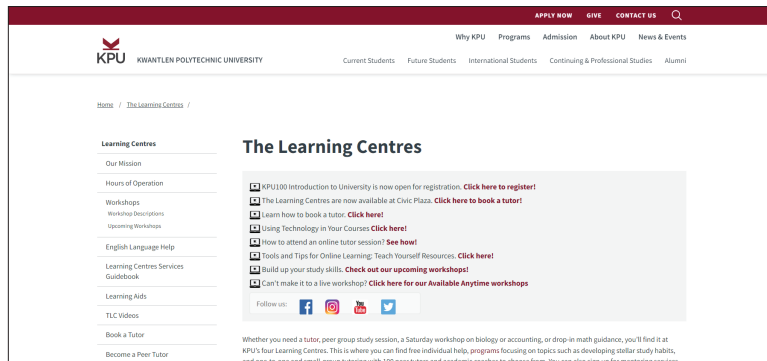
APPLY NOW GIVE CONTACT US

Why KPU Programs Admission About KPU News & Events

KPU KWANTLEN POLYTECHNIC UNIVERSITY

Current Students Future Students International Students Continuing & Professional Studies Alumni

Home / The Learning Centres /

Learning Centres
Our Mission
Hours of Operation
Workshops
Workshop Descriptions
Upcoming Workshops
English Language Help
Learning Centres Services Guidebook
Learning Aids
TLC Videos
Book a Tutor
Become a Peer Tutor

The Learning Centres

KPU100 Introduction to University is now open for registration. Click here to register!
The Learning Centres are now available at Civic Plaza. Click here to book a tutor!
Learn how to book a tutor. Click here!
Using Technology in Your Courses Click here!
How to attend an online tutor session? See how!
Tools and Tips for Online Learning: Teach Yourself Resources. Click here!
Build up your study skills. Check out our upcoming workshops!
Can't make it to a live workshop? Click here for our Available Anytime workshops

Follow us:

Whether you need a tutor, peer group study session, a Saturday workshop on biology or accounting, or drop-in math guidance, you'll find it at KPU's four Learning Centres. This is where you can find free individual help, programs focusing on topics such as developing stellar study habits, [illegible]